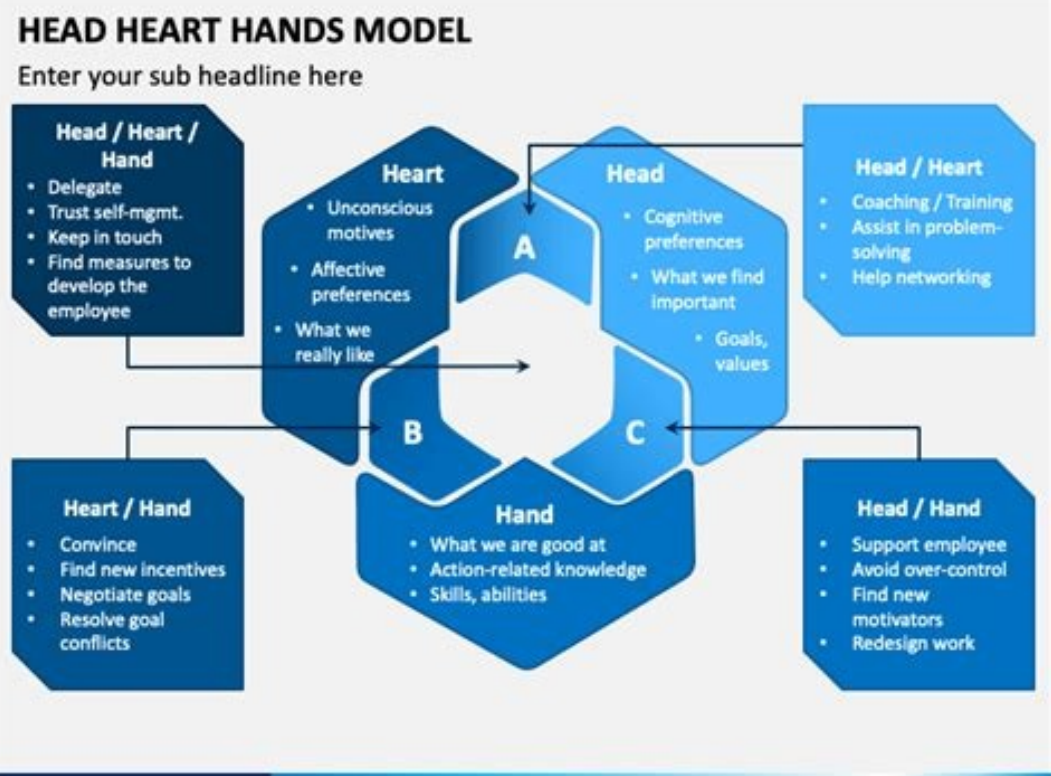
HEAD HEART HANDS MODEL

Enter your sub headline here

Head / Heart / Hand
• Delegate
• Trust self-mgmt.
• Keep in touch
• Find measures to develop the employee

Heart
• Unconscious motives
• Affective preferences
• What we really like

Head
• Cognitive preferences
• What we find important
• Goals, values

Head / Heart
• Coaching / Training
• Assist in problem-solving
• Help networking

A

B

C

Heart / Hand
• Convince
• Find new incentives
• Negotiate goals
• Resolve goal conflicts

Hand
• What we are good at
• Action-related knowledge
• Skills, abilities

Head / Hand
• Support employee
• Avoid over-control
• Find new motivators
• Redesign work